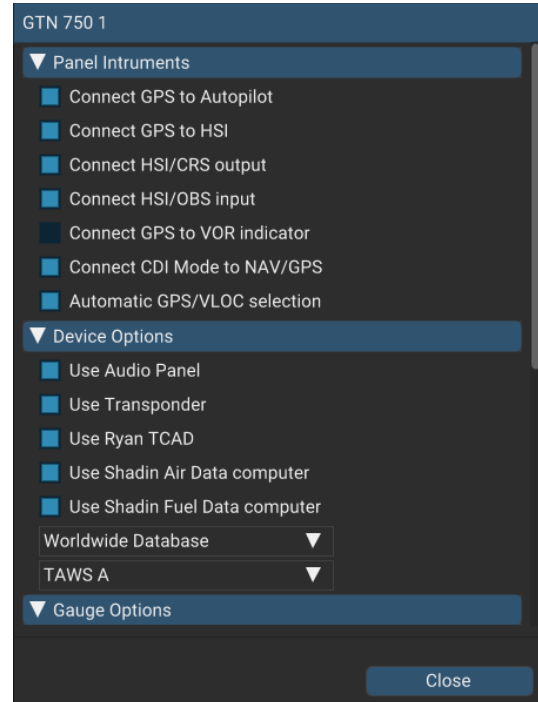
GTN 750 1

▼ Panel Intruments

Connect GPS to Autopilot

Connect GPS to HSI

Connect HSI/CRS output

Connect HSI/OBS input

Connect GPS to VOR indicator

Connect CDI Mode to NAV/GPS

Automatic GPS/VLOC selection

▼ Device Options

Use Audio Panel

Use Transponder

Use Ryan TCAD

Use Shadin Air Data computer

Use Shadin Fuel Data computer

Worldwide Database ▼

TAWS A ▼

▼ Gauge Options

Close